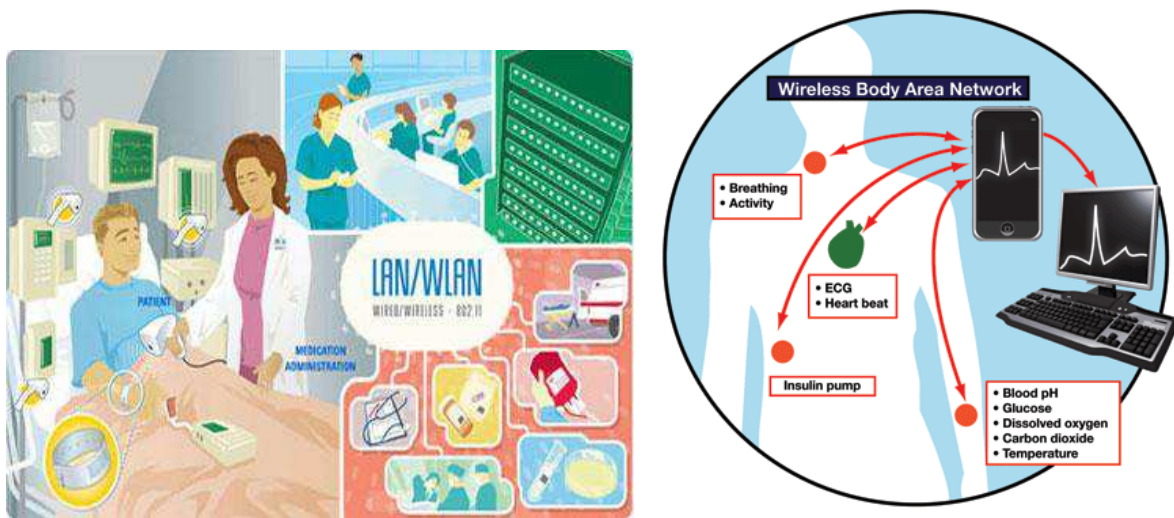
PATIENT

MEDICATION ADMINISTRATION

LAN/WLAN
WIRED/WIRELESS · 802.11

Wireless Body Area Network

• Breathing
• Activity

• ECG
• Heart beat

Insulin pump

• Blood pH
• Glucose
• Dissolved oxygen
• Carbon dioxide
• Temperature